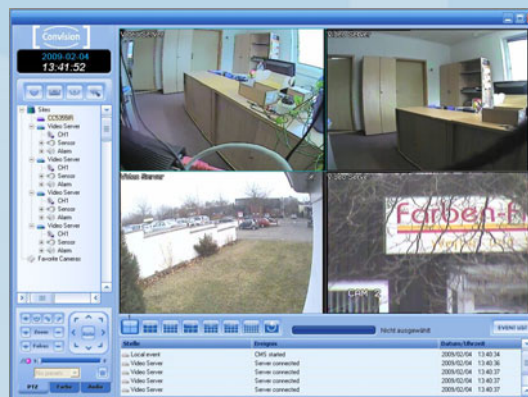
Convision
2009-02-04
13:41:52

Sites
CCS200R
Video Server
CH1
Sensor
Alarm
Video Server
CH1
Sensor
Alarm
Video Server
CH1
Sensor
Alarm
Video Server
CH1
Sensor
Alarm
Favorite Cameras

Zoom
Fokus

PTZ
Farbe
Audio

Video Server
Video Server
Video Server

Farben-F

Nicht ausgewählt
Event ist

| Stelle | Ereignis | Datum/Uhrzeit |
|---|---|---|
| Local event | CMS started | 2009/02/04 13:40:34 |
| Video Server | Server connected | 2009/02/04 13:40:36 |
| Video Server | Server connected | 2009/02/04 13:40:37 |
| Video Server | Server connected | 2009/02/04 13:40:37 |
| Video Server | Server connected | 2009/02/04 13:40:37 |